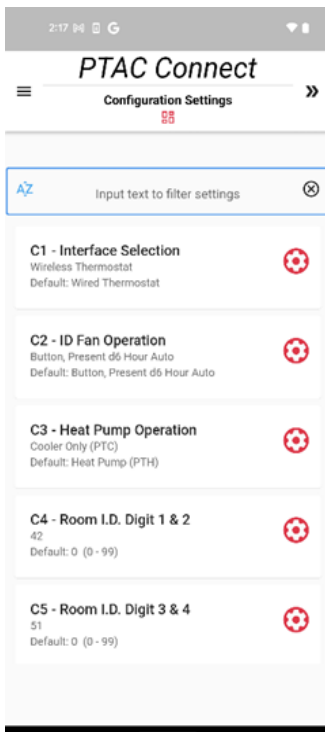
2:17 M G

PTAC Connect

Configuration Settings

Input text to filter settings

C1 - Interface Selection
Wireless Thermostat
Default: Wired Thermostat

C2 - ID Fan Operation
Button, Present d6 Hour Auto
Default: Button, Present d6 Hour Auto

C3 - Heat Pump Operation
Cooler Only (PTC)
Default: Heat Pump (PTH)

C4 - Room I.D. Digit 1 & 2
42
Default: 0 (0 - 99)

C5 - Room I.D. Digit 3 & 4
51
Default: 0 (0 - 99)